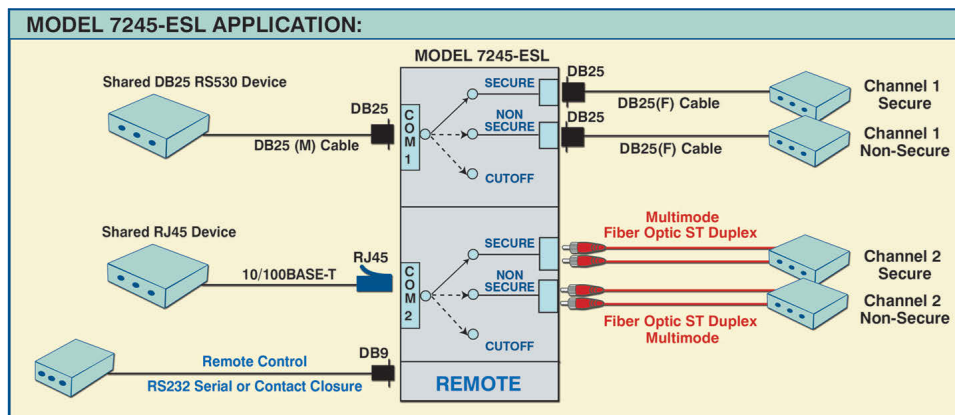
MODEL 7245-ESL APPLICATION:

MODEL 7245-ESL

Shared DB25 RS530 Device

DB25

DB25 (M) Cable

COM 1

SECURE

NON SECURE

CUTOFF

DB25

DB25(F) Cable

DB25

DB25(F) Cable

Channel 1 Secure

Channel 1 Non-Secure

Shared RJ45 Device

RJ45

10/100BASE-T

COM 2

SECURE

NON SECURE

CUTOFF

Multimode Fiber Optic ST Duplex

Fiber Optic ST Duplex Multimode

Channel 2 Secure

Channel 2 Non-Secure

Remote Control

DB9

RS232 Serial or Contact Closure

REMOTE